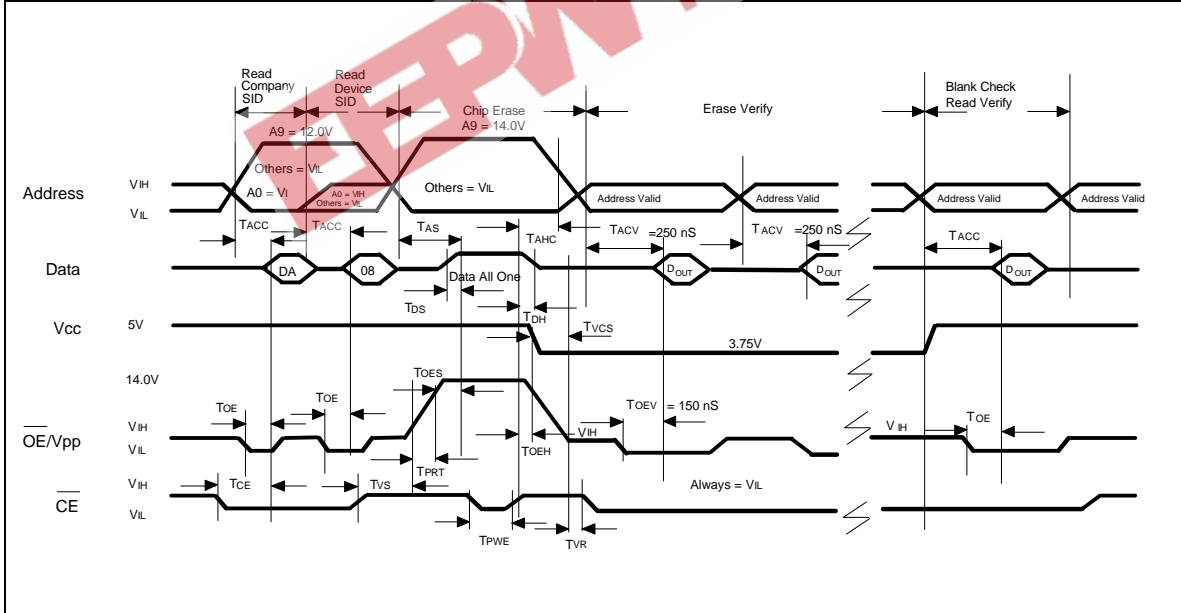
Read Company SID

Read Device SID

Chip Erase
A9 = 14.0V

Erase Verify

Blank Check
Read Verify

A9 = 12.0V

Others = $V_{IL}$

A0 = $V_I$

A0 = $V_{IH}$
Others = $V_{IL}$

Others = $V_{IL}$

Address

$V_{IH}$

$V_{IL}$

Address Valid

Address Valid

Address Valid

Address Valid

$T_{ACC}$

$T_{ACC}$

$T_{AS}$

$T_{AHC}$

$T_{ACV}$ =250 nS

$T_{ACV}$ =250 nS

$T_{ACC}$

Data

DA

08

Data All One

$D_{OUT}$

$D_{OUT}$

$D_{OUT}$

$T_{DS}$

$T_{DH}$

Vcc

5V

$T_{VCS}$

3.75V

14.0V

$T_{OES}$

$T_{OE}$

$T_{OE}$

$T_{OEV}$ = 150 nS

$V_{IH}$

$T_{OE}$

$\overline{OE}$/Vpp

$V_{IH}$

$V_{IL}$

$T_{OEH}$

$V_{IH}$

$T_{PRT}$

$\overline{CE}$

$V_{IH}$

$V_{IL}$

$T_{CE}$

$T_{VS}$

Always = $V_{IL}$

$T_{PWE}$

$T_{VR}$